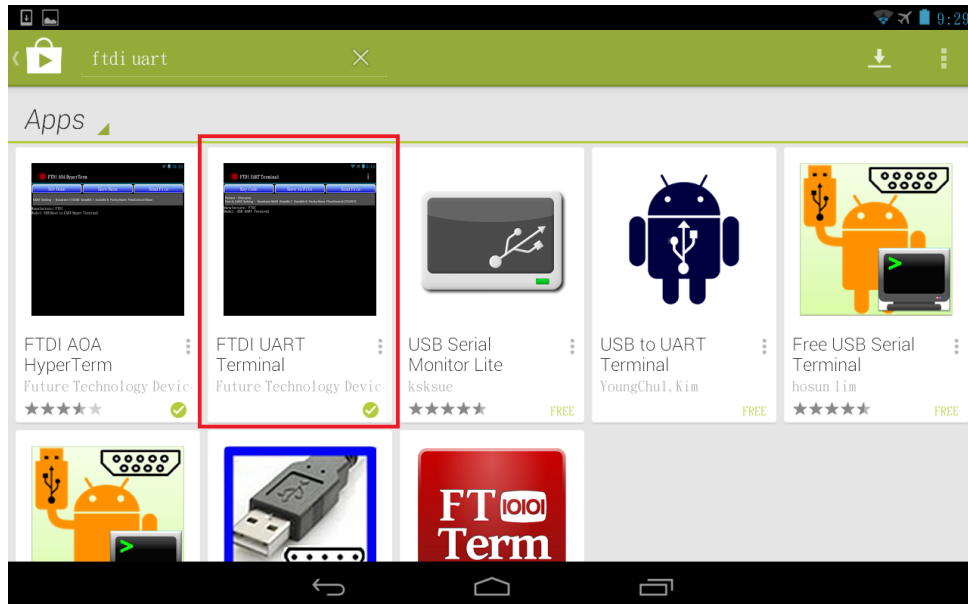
9:29

ftdi uart

Apps

FTDI AOA HyperTerm
Future Technology Devic

FTDI UART Terminal
Future Technology Devic

USB Serial Monitor Lite
ksksue
FREE

USB to UART Terminal
YoungChul,Kim
FREE

Free USB Serial Terminal
hosun lim
FREE

FT
1010
Term